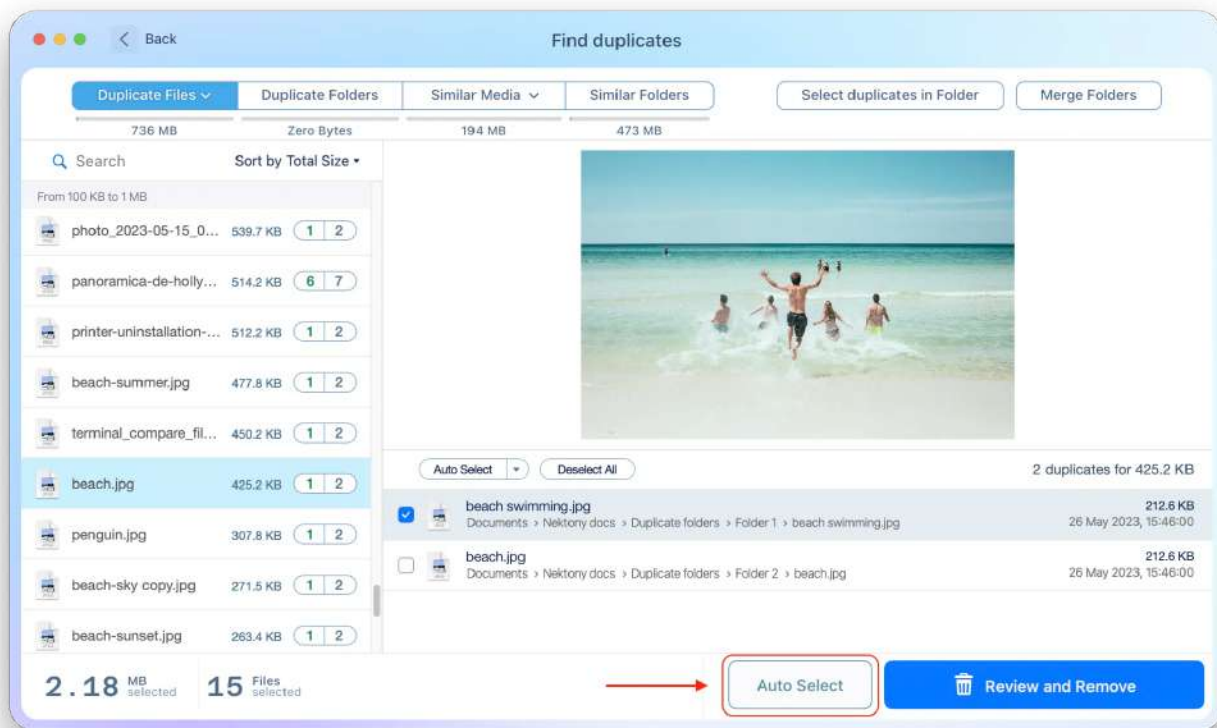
Back

Find duplicates

Duplicate Files ⌄ | Duplicate Folders | Similar Media ⌄ | Similar Folders

Select duplicates in Folder | Merge Folders

736 MB | Zero Bytes | 194 MB | 473 MB

Search

Sort by Total Size ▾

From 100 KB to 1 MB

photo_2023-05-15_0... 539.7 KB 1 2

panoramica-de-holly... 514.2 KB 6 7

printer-uninstallation-... 512.2 KB 1 2

beach-summer.jpg 477.8 KB 1 2

terminal_compare_fil... 450.2 KB 1 2

beach.jpg 425.2 KB 1 2

penguin.jpg 307.8 KB 1 2

beach-sky copy.jpg 271.5 KB 1 2

beach-sunset.jpg 263.4 KB 1 2

Auto Select ▾ | Deselect All

2 duplicates for 425.2 KB

beach swimming.jpg
Documents › Nektony docs › Duplicate folders › Folder 1 › beach swimming.jpg
212.6 KB
26 May 2023, 15:46:00

beach.jpg
Documents › Nektony docs › Duplicate folders › Folder 2 › beach.jpg
212.6 KB
26 May 2023, 15:46:00

2.18 MB selected | 15 Files selected

Auto Select

Review and Remove